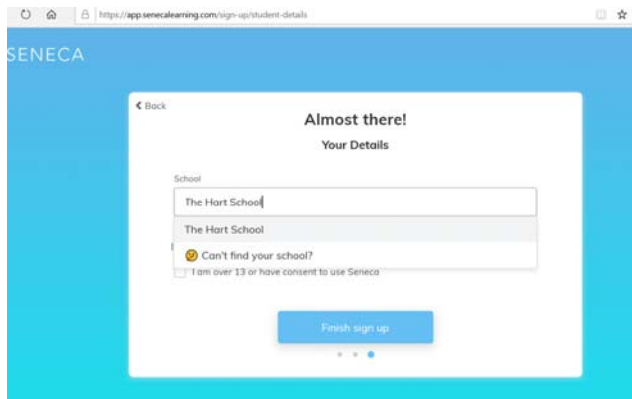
https://app.senecalearning.com/sign-up/student-details

SENECA

< Back

Almost there!

Your Details

School

The Hart School

The Hart School

Can't find your school?

I am over 13 or have consent to use Seneca

Finish sign up